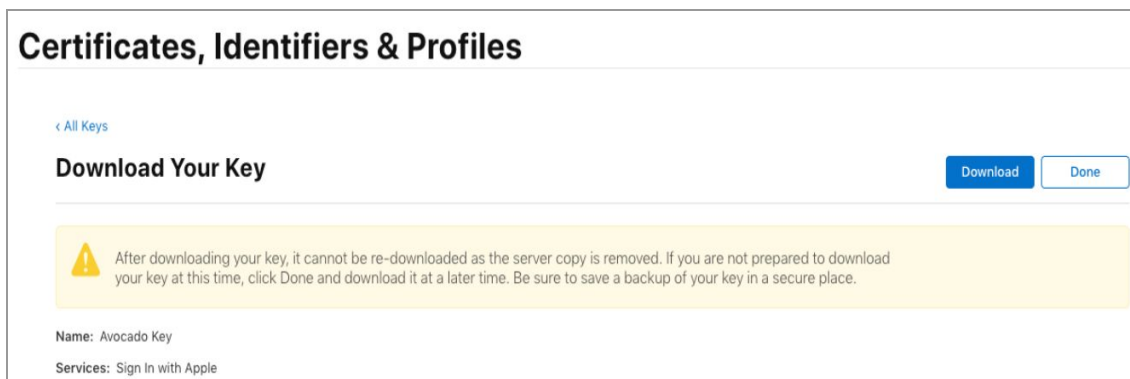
Certificates, Identifiers & Profiles

‹ All Keys

Download Your Key

Download

Done

After downloading your key, it cannot be re-downloaded as the server copy is removed. If you are not prepared to download your key at this time, click Done and download it at a later time. Be sure to save a backup of your key in a secure place.

Name: Avocado Key

Services: Sign In with Apple